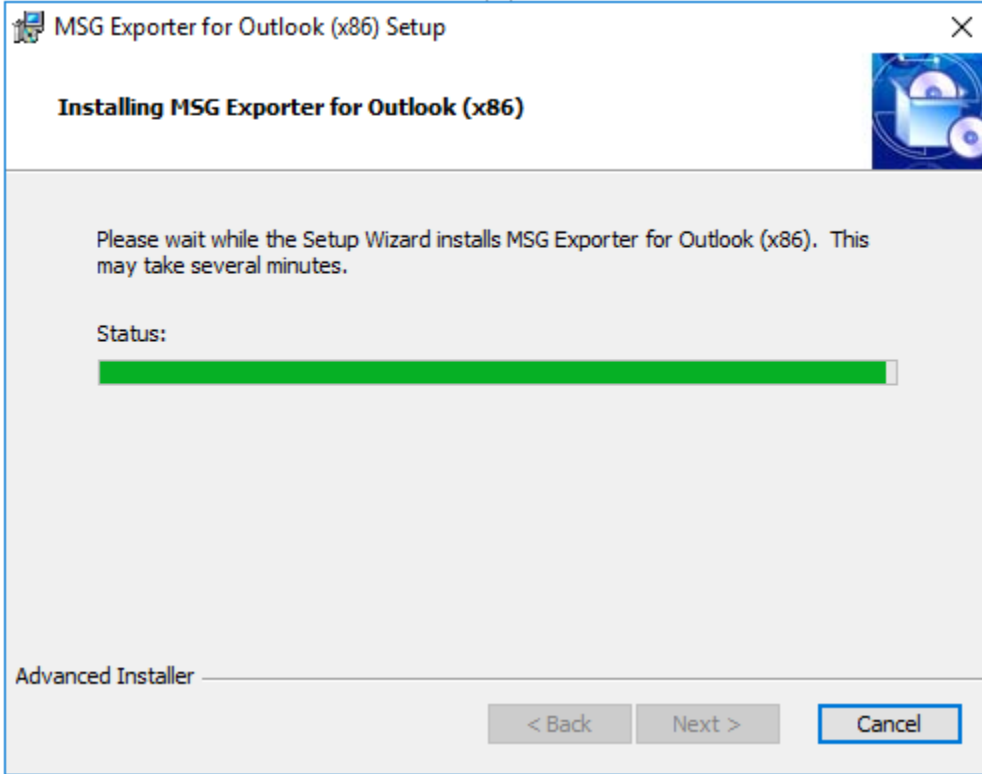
MSG Exporter for Outlook (x86) Setup

Installing MSG Exporter for Outlook (x86)

Please wait while the Setup Wizard installs MSG Exporter for Outlook (x86). This may take several minutes.

Status:

Advanced Installer

< Back Next > Cancel